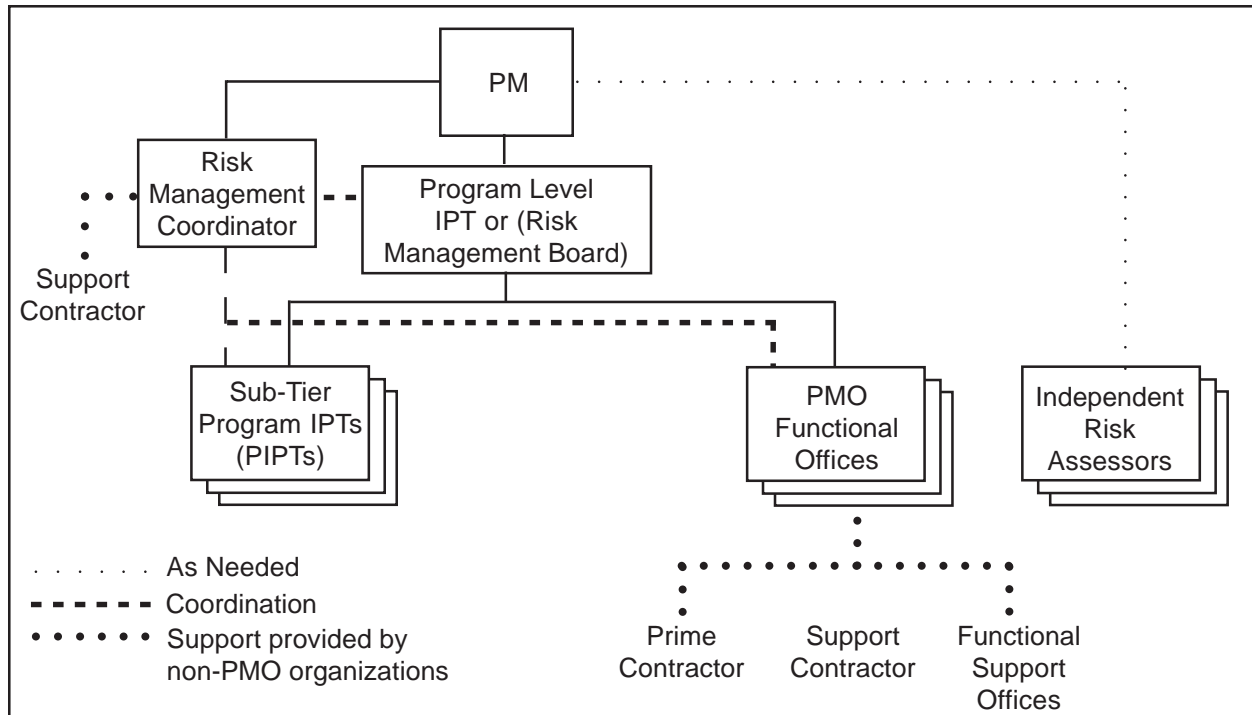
PM

Risk Management Coordinator

Program Level IPT or (Risk Management Board)

Support Contractor

Sub-Tier Program IPTs (PIPTs)

PMO Functional Offices

Independent Risk Assessors

As Needed

Coordination

Support provided by non-PMO organizations

Prime Contractor

Support Contractor

Functional Support Offices